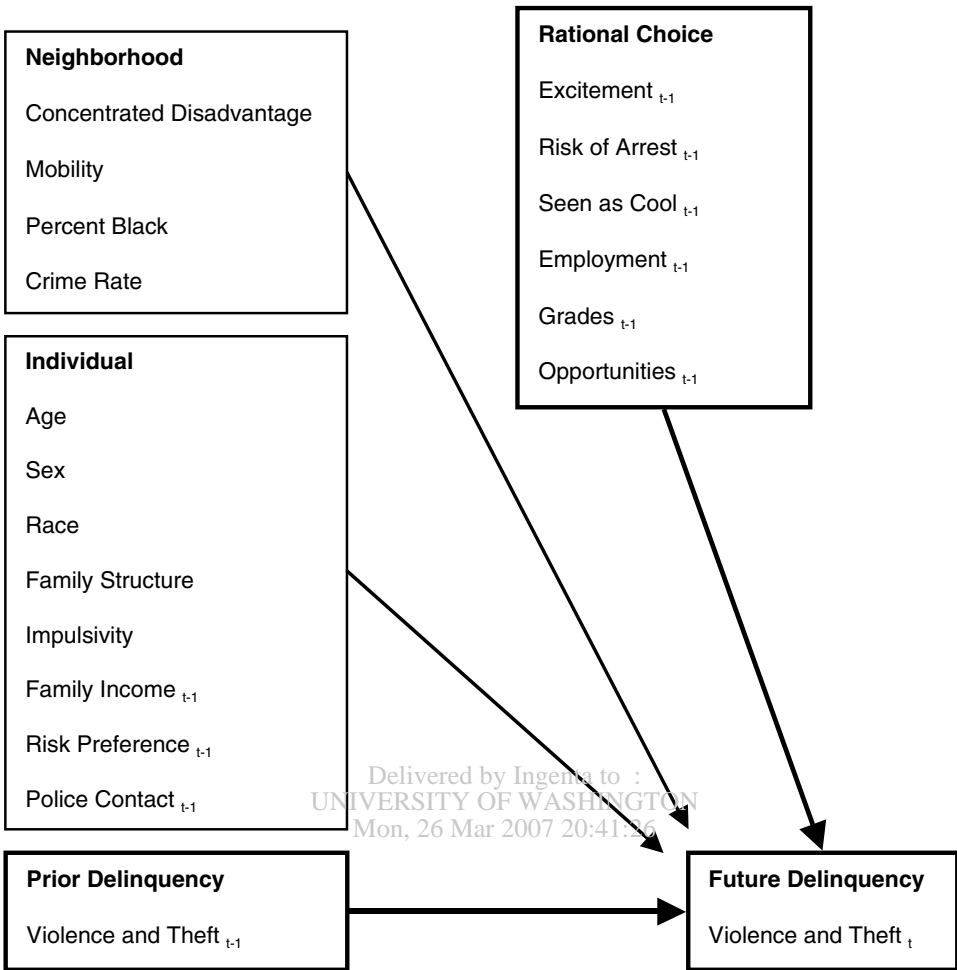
**Neighborhood**

Concentrated Disadvantage

Mobility

Percent Black

Crime Rate

**Individual**

Age

Sex

Race

Family Structure

Impulsivity

Family Income $_{t-1}$

Risk Preference $_{t-1}$

Police Contact $_{t-1}$

**Rational Choice**

Excitement $_{t-1}$

Risk of Arrest $_{t-1}$

Seen as Cool $_{t-1}$

Employment $_{t-1}$

Grades $_{t-1}$

Opportunities $_{t-1}$

Delivered by Ingenta to :
UNIVERSITY OF WASHINGTON
Mon, 26 Mar 2007 20:41:26

**Prior Delinquency**

Violence and Theft $_{t-1}$

**Future Delinquency**

Violence and Theft $_{t}$